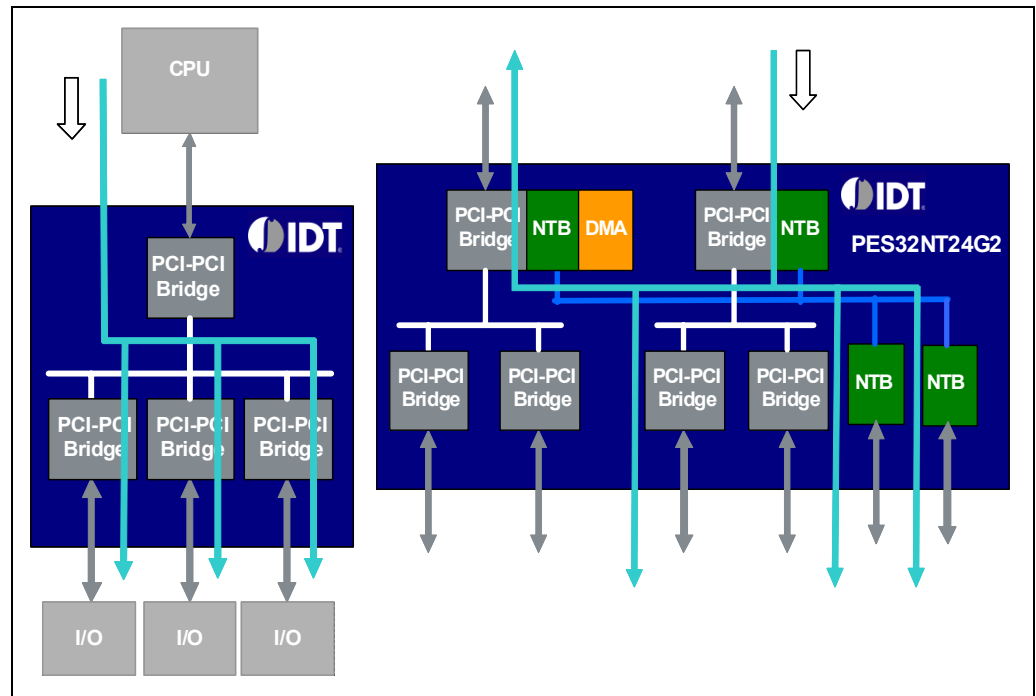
CPU

IDT

PCI-PCI Bridge

PCI-PCI Bridge

PCI-PCI Bridge

PCI-PCI Bridge

I/O

I/O

I/O

IDT

PES32NT24G2

PCI-PCI Bridge

NTB

DMA

PCI-PCI Bridge

NTB

PCI-PCI Bridge

PCI-PCI Bridge

PCI-PCI Bridge

PCI-PCI Bridge

NTB

NTB